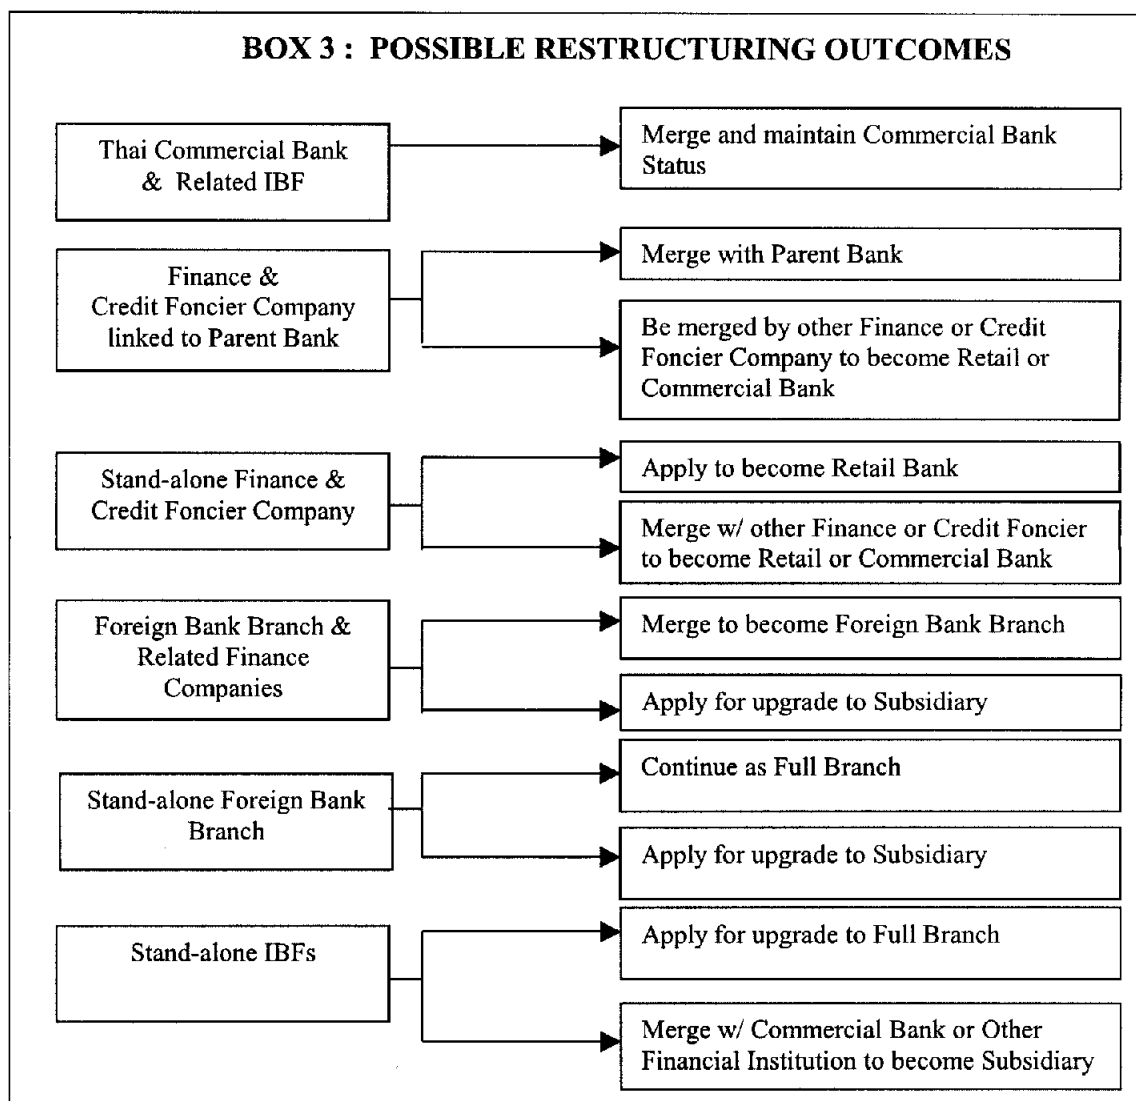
BOX 3 : POSSIBLE RESTRUCTURING OUTCOMES

Thai Commercial Bank & Related IBF

Merge and maintain Commercial Bank Status

Finance & Credit Foncier Company linked to Parent Bank

Merge with Parent Bank

Be merged by other Finance or Credit Foncier Company to become Retail or Commercial Bank

Stand-alone Finance & Credit Foncier Company

Apply to become Retail Bank

Merge w/ other Finance or Credit Foncier to become Retail or Commercial Bank

Foreign Bank Branch & Related Finance Companies

Merge to become Foreign Bank Branch

Apply for upgrade to Subsidiary

Stand-alone Foreign Bank Branch

Continue as Full Branch

Apply for upgrade to Subsidiary

Stand-alone IBFs

Apply for upgrade to Full Branch

Merge w/ Commercial Bank or Other Financial Institution to become Subsidiary